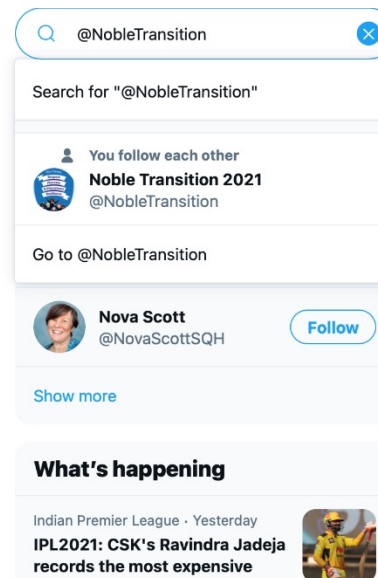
@NobleTransition

Search for "@NobleTransition"

You follow each other
Noble Transition 2021
@NobleTransition

Go to @NobleTransition

Nova Scott
@NovaScottSQH
Follow

Show more

What's happening

Indian Premier League · Yesterday
IPL2021: CSK's Ravindra Jadeja records the most expensive